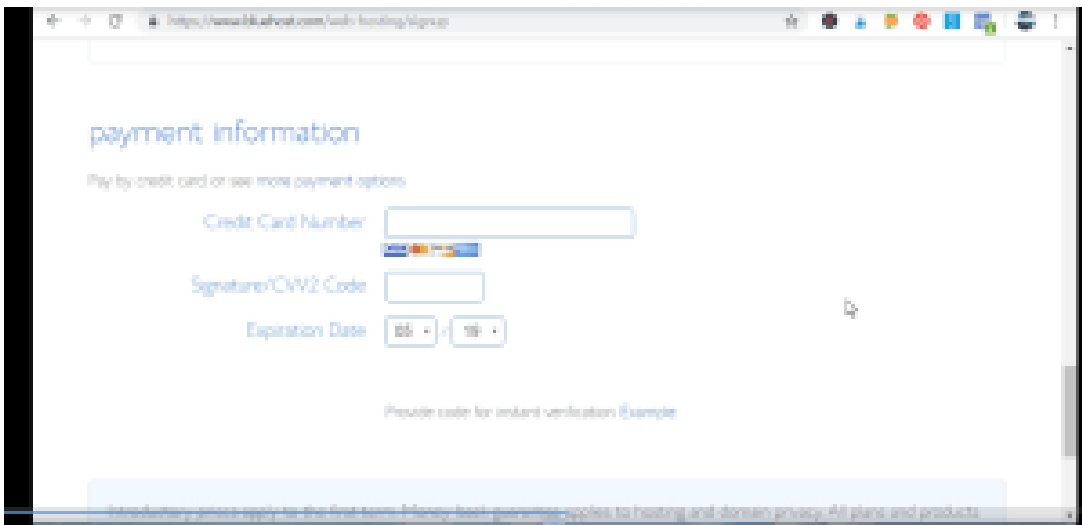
https://www.bluehost.com/web-hosting/signup

payment information

Pay by credit card or see more payment options

Credit Card Number

Signature/CVV2 Code

Expiration Date 05 / 19

Provide code for instant verification Example

Introductory prices apply to the first term. Money-back guarantee applies to hosting and domain privacy. All plans and products